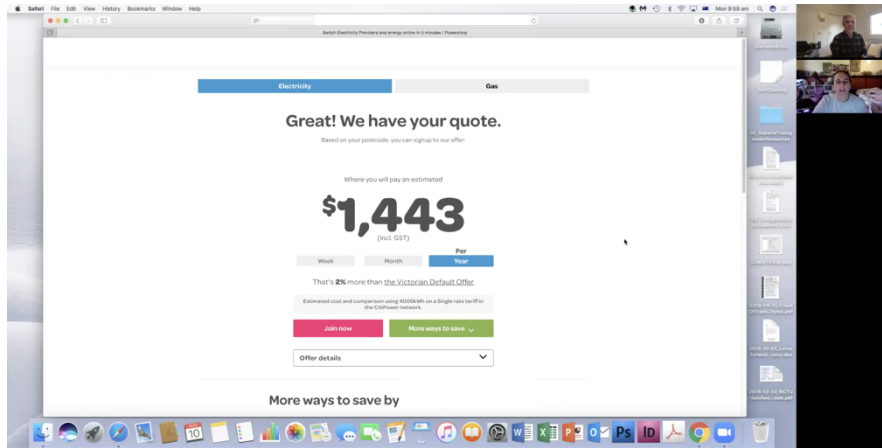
Safari File Edit View History Bookmarks Window Help

Mon 8:59 am

Switch Electricity Providers and energy online in 5 minutes | Powershop

Electricity

Gas

Great! We have your quote.

Based on your postcode, you can signup to our offer:

Where you will pay an estimated

$1,443

(incl. GST)

Per

Week

Month

Year

That's 2% more than the Victorian Default Offer

Estimated cost and comparison using 4000kWh on a Single rate tariff in the CitiPower network.

Join now

More ways to save

Offer details

More ways to save by

10